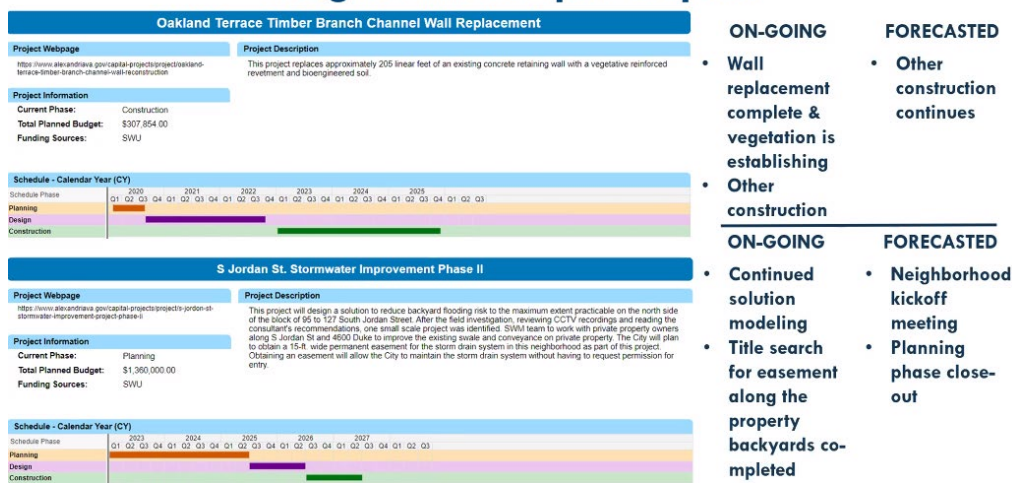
Oakland Terrace Timber Branch Channel Wall Replacement

Project Webpage
https://www.alexandriava.gov/capital-projects/project/oakland-terrace-timber-branch-channel-wall-reconstruction

Project Description
This project replaces approximately 205 linear feet of an existing concrete retaining wall with a vegetative reinforced revetment and bioengineered soil.

Project Information
Current Phase: Construction
Total Planned Budget: $307,854.00
Funding Sources: SWU

Schedule - Calendar Year (CY)
Schedule Phase 2020 2021 2022 2023 2024 2025
Q1 Q2 Q3 Q4 Q1 Q2 Q3 Q4 Q1 Q2 Q3 Q4 Q1 Q2 Q3 Q4 Q1 Q2 Q3 Q4 Q1 Q2 Q3 Q4 Q1 Q2 Q3
Planning
Design
Construction

ON-GOING
• Wall replacement complete & vegetation is establishing
• Other construction

FORECASTED
• Other construction continues

S Jordan St. Stormwater Improvement Phase II

Project Webpage
https://www.alexandriava.gov/capital-projects/project/s-jordon-st-stormwater-improvement-project-phase-ii

Project Description
This project will design a solution to reduce backyard flooding risk to the maximum extent practicable on the north side of the block of 95 to 127 South Jordan Street. After the field investigation, reviewing CCTV recordings and reading the consultant's recommendations, one small scale project was identified. SWM team to work with private property owners along S Jordan St and 4600 Duke to improve the existing swale and conveyance on private property. The City will plan to obtain a 15-ft. wide permanent easement for the storm drain system in this neighborhood as part of this project. Obtaining an easement will allow the City to maintain the storm drain system without having to request permission for entry.

Project Information
Current Phase: Planning
Total Planned Budget: $1,360,000.00
Funding Sources: SWU

Schedule - Calendar Year (CY)
Schedule Phase 2023 2024 2025 2026 2027
Q1 Q2 Q3 Q4 Q1 Q2 Q3 Q4 Q1 Q2 Q3 Q4 Q1 Q2 Q3 Q4 Q1 Q2 Q3 Q4 Q1 Q2 Q3
Planning
Design
Construction

ON-GOING
• Continued solution modeling
• Title search for easement along the property backyards completed

FORECASTED
• Neighborhood kickoff meeting
• Planning phase close-out